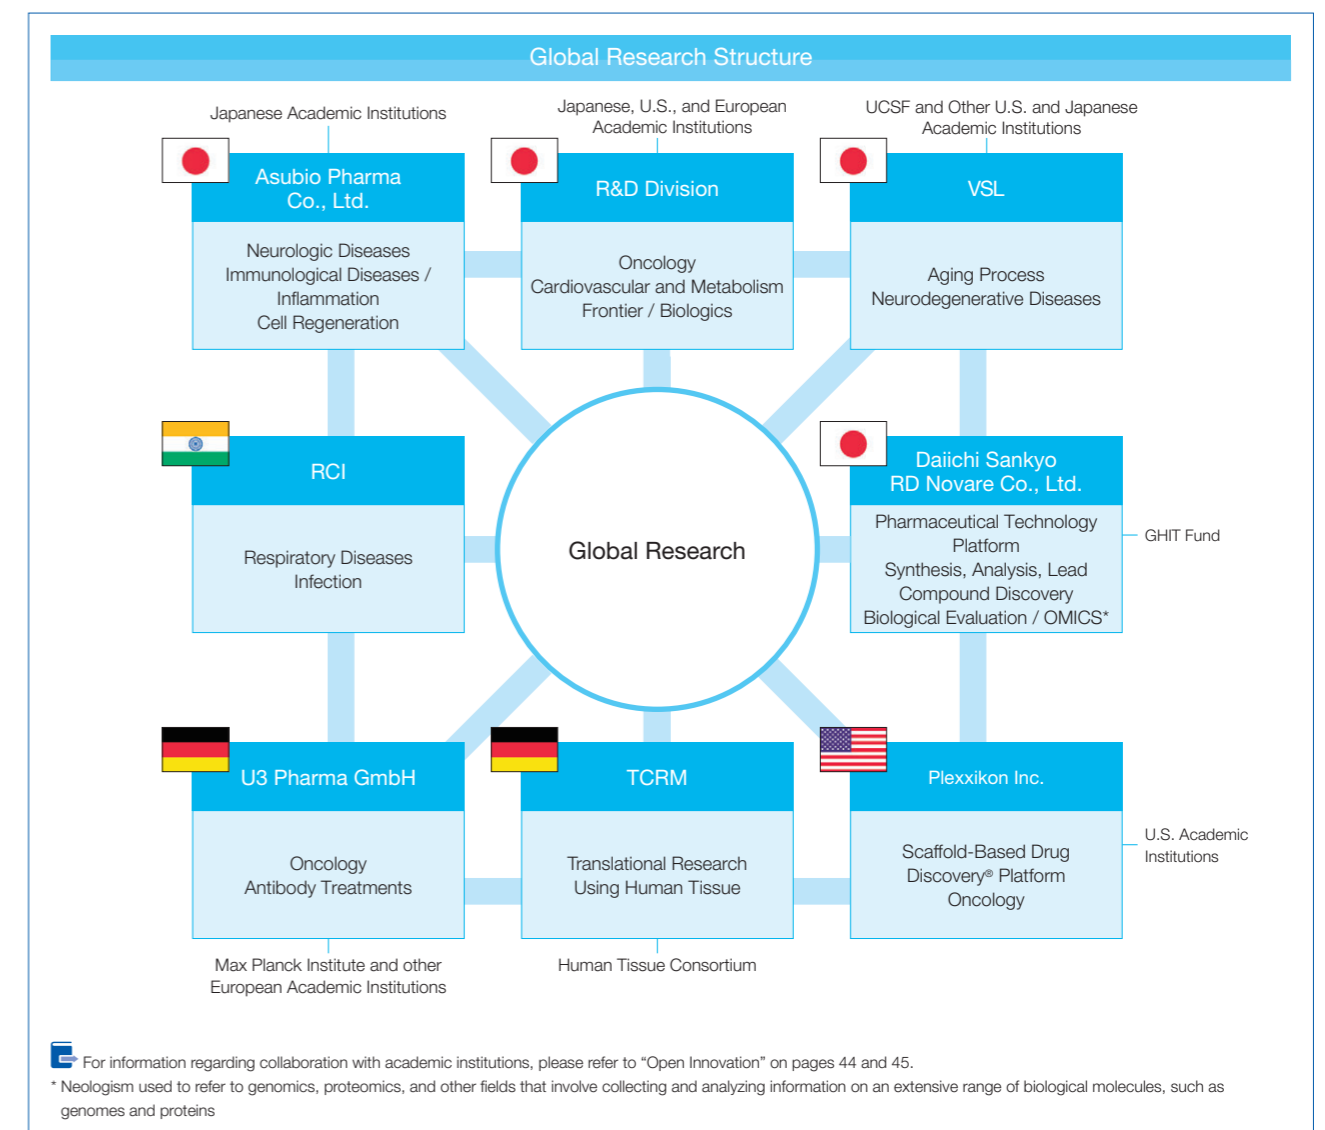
Global Research Structure

Japanese Academic Institutions

Asubio Pharma Co., Ltd.

Neurologic Diseases
Immunological Diseases / Inflammation
Cell Regeneration

Japanese, U.S., and European Academic Institutions

R&D Division

Oncology
Cardiovascular and Metabolism
Frontier / Biologics

UCSF and Other U.S. and Japanese Academic Institutions

VSL

Aging Process
Neurodegenerative Diseases

RCI

Respiratory Diseases
Infection

Global Research

Daiichi Sankyo RD Novare Co., Ltd.

Pharmaceutical Technology Platform
Synthesis, Analysis, Lead Compound Discovery
Biological Evaluation / OMICS*

GHIT Fund

U3 Pharma GmbH

Oncology
Antibody Treatments

Max Planck Institute and other European Academic Institutions

TCRM

Translational Research Using Human Tissue

Human Tissue Consortium

Plexxikon Inc.

Scaffold-Based Drug Discovery® Platform
Oncology

U.S. Academic Institutions

For information regarding collaboration with academic institutions, please refer to “Open Innovation” on pages 44 and 45.

* Neologism used to refer to genomics, proteomics, and other fields that involve collecting and analyzing information on an extensive range of biological molecules, such as genomes and proteins